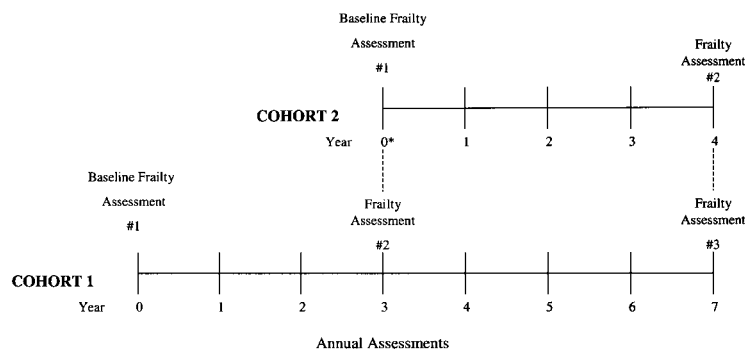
Baseline Frailty
Assessment
#1

Frailty
Assessment
#2

COHORT 2

Year 0* 1 2 3 4

Baseline Frailty
Assessment
#1

Frailty
Assessment
#2

Frailty
Assessment
#3

COHORT 1

Year 0 1 2 3 4 5 6 7

Annual Assessments